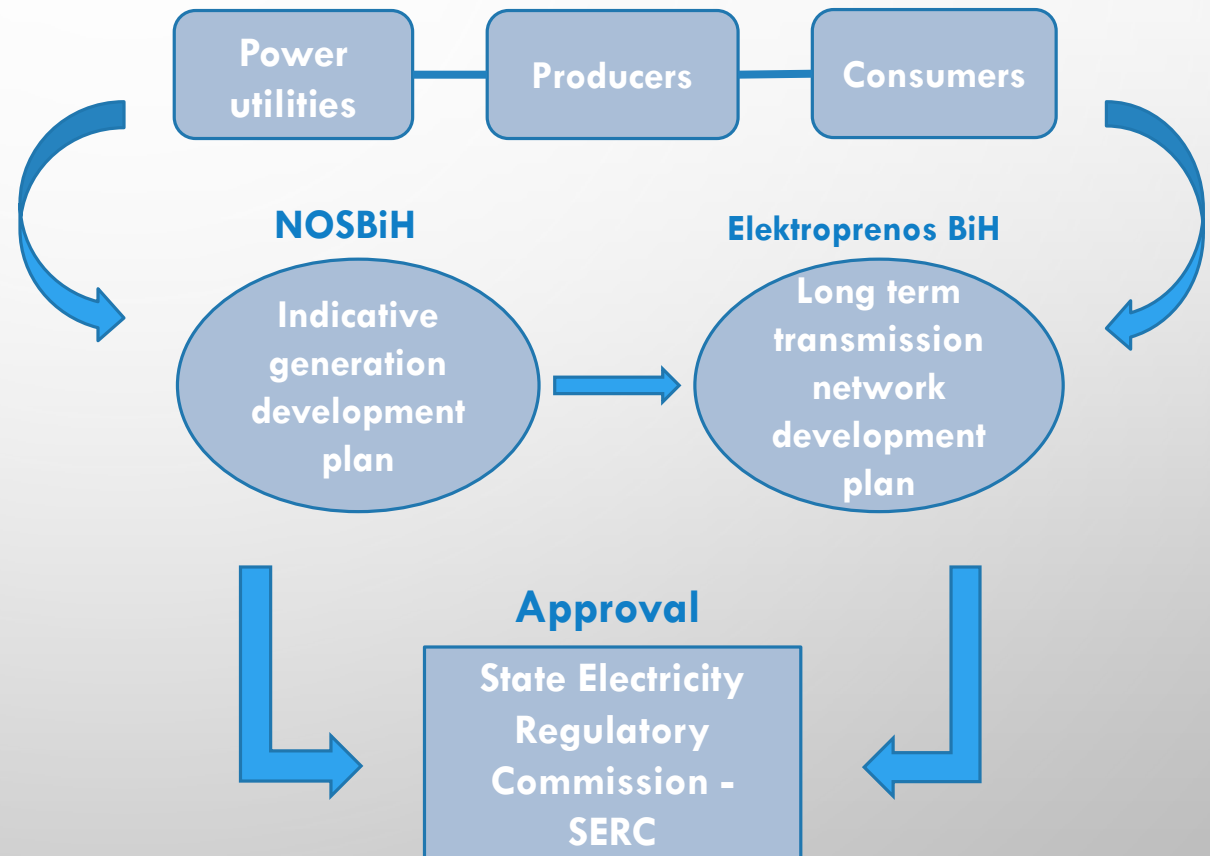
Power utilities

Producers

Consumers

NOSBiH

Indicative generation development plan

Elektroprenos BiH

Long term transmission network development plan

Approval

State Electricity Regulatory Commission - SERC